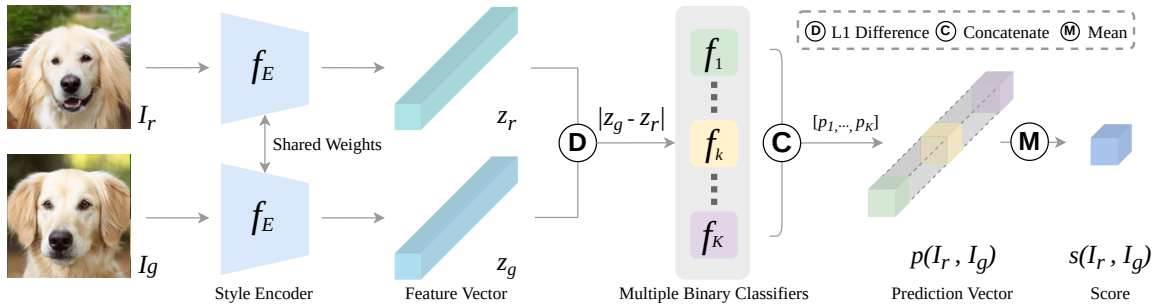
D L1 Difference C Concatenate M Mean

$I_r$

$I_g$

$f_E$

Shared Weights

$f_E$

Style Encoder

$z_r$

$z_g$

Feature Vector

D

$|z_g - z_r|$

$f_1$

$f_k$

$f_K$

Multiple Binary Classifiers

C

$[p_1, \cdots, p_K]$

M

$p(I_r , I_g)$

Prediction Vector

$s(I_r , I_g)$

Score